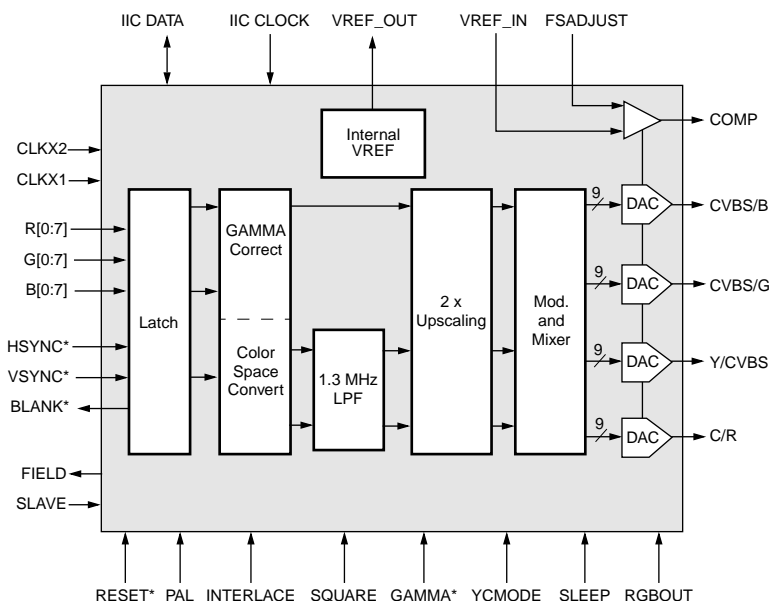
IIC DATA
IIC CLOCK
VREF_OUT
VREF_IN
FSADJUST

Internal VREF

COMP

CLKX2
CLKX1
R[0:7]
G[0:7]
B[0:7]
HSYNC*
VSYNC*
BLANK*
FIELD
SLAVE

Latch

GAMMA Correct

Color Space Convert

1.3 MHz LPF

2 x Upscaling

Mod. and Mixer

9
DAC
CVBS/B
9
DAC
CVBS/G
9
DAC
Y/CVBS
9
DAC
C/R

RESET*
PAL
INTERLACE
SQUARE
GAMMA*
YCMODE
SLEEP
RGBOUT